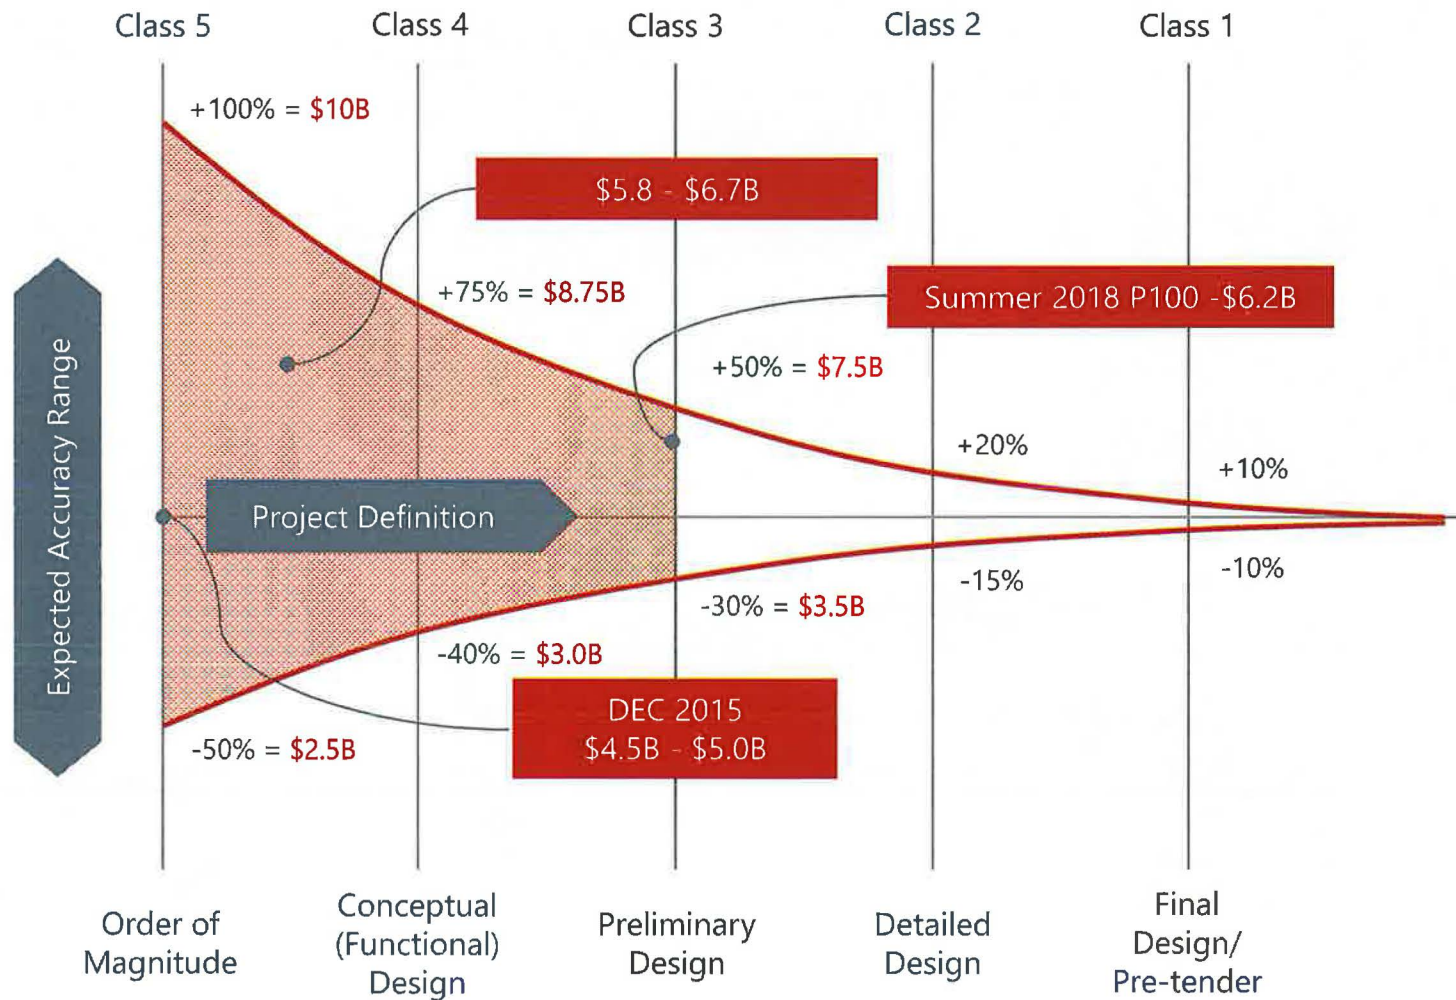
Class 5 Class 4 Class 3 Class 2 Class 1

Expected Accuracy Range

+100% = \$10B

\$5.8 - \$6.7B

+75% = \$8.75B

Summer 2018 P100 -\$6.2B

+50% = \$7.5B

+20%

+10%

Project Definition

-15%

-10%

-30% = \$3.5B

-40% = \$3.0B

DEC 2015
\$4.5B - \$5.0B

-50% = \$2.5B

Order of Magnitude

Conceptual (Functional) Design

Preliminary Design

Detailed Design

Final Design/ Pre-tender